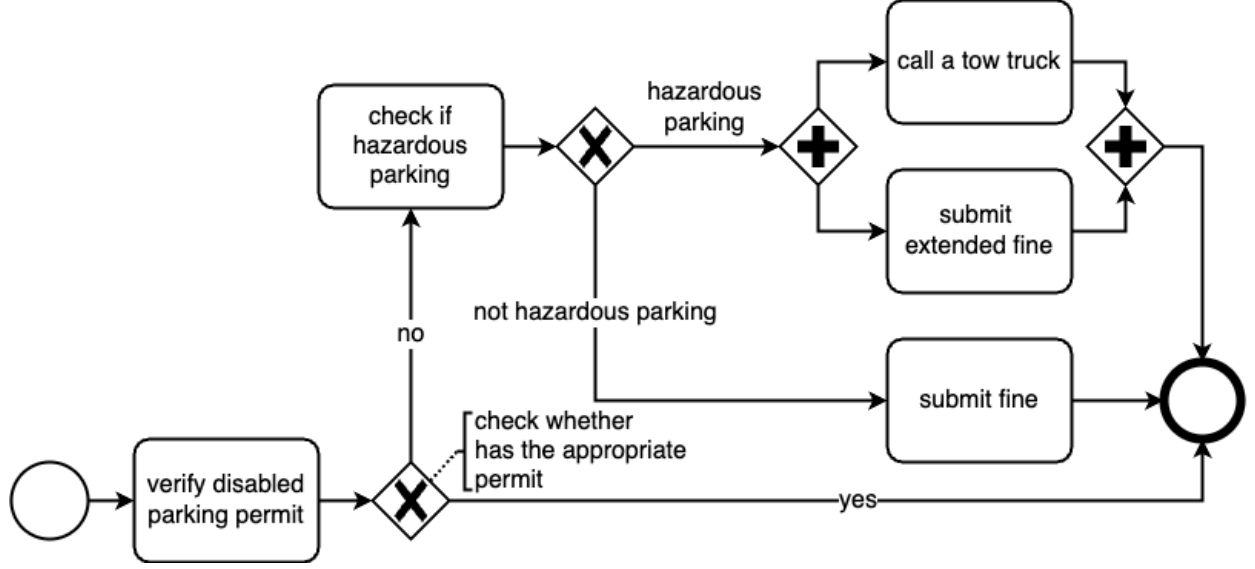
verify disabled parking permit

check whether has the appropriate permit

yes

no

check if hazardous parking

hazardous parking

not hazardous parking

call a tow truck

submit extended fine

submit fine